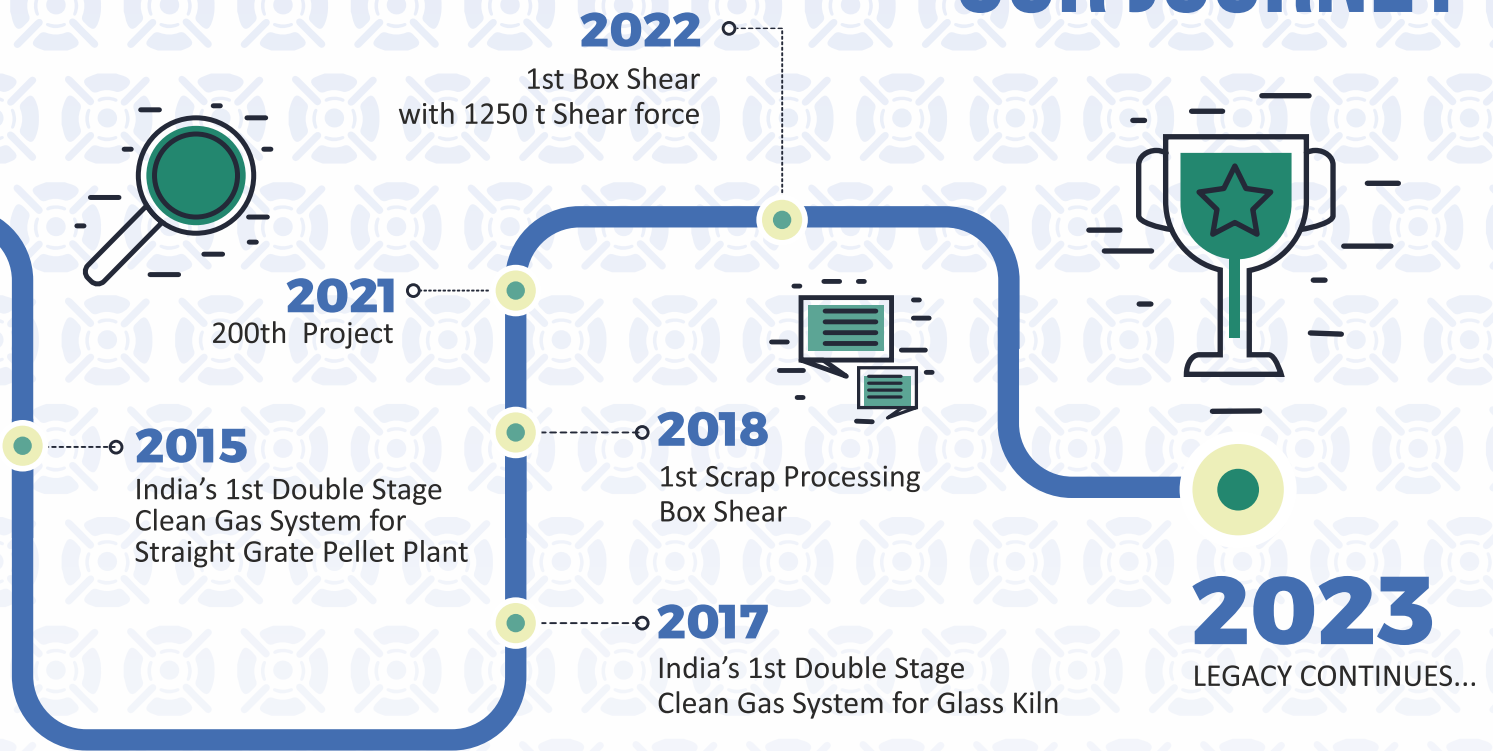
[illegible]

2022
1st Box Shear with 1250 t Shear force

2021
200th Project

2015
India’s 1st Double Stage Clean Gas System for Straight Grate Pellet Plant

2018
1st Scrap Processing Box Shear

2017
India’s 1st Double Stage Clean Gas System for Glass Kiln

2023
LEGACY CONTINUES...